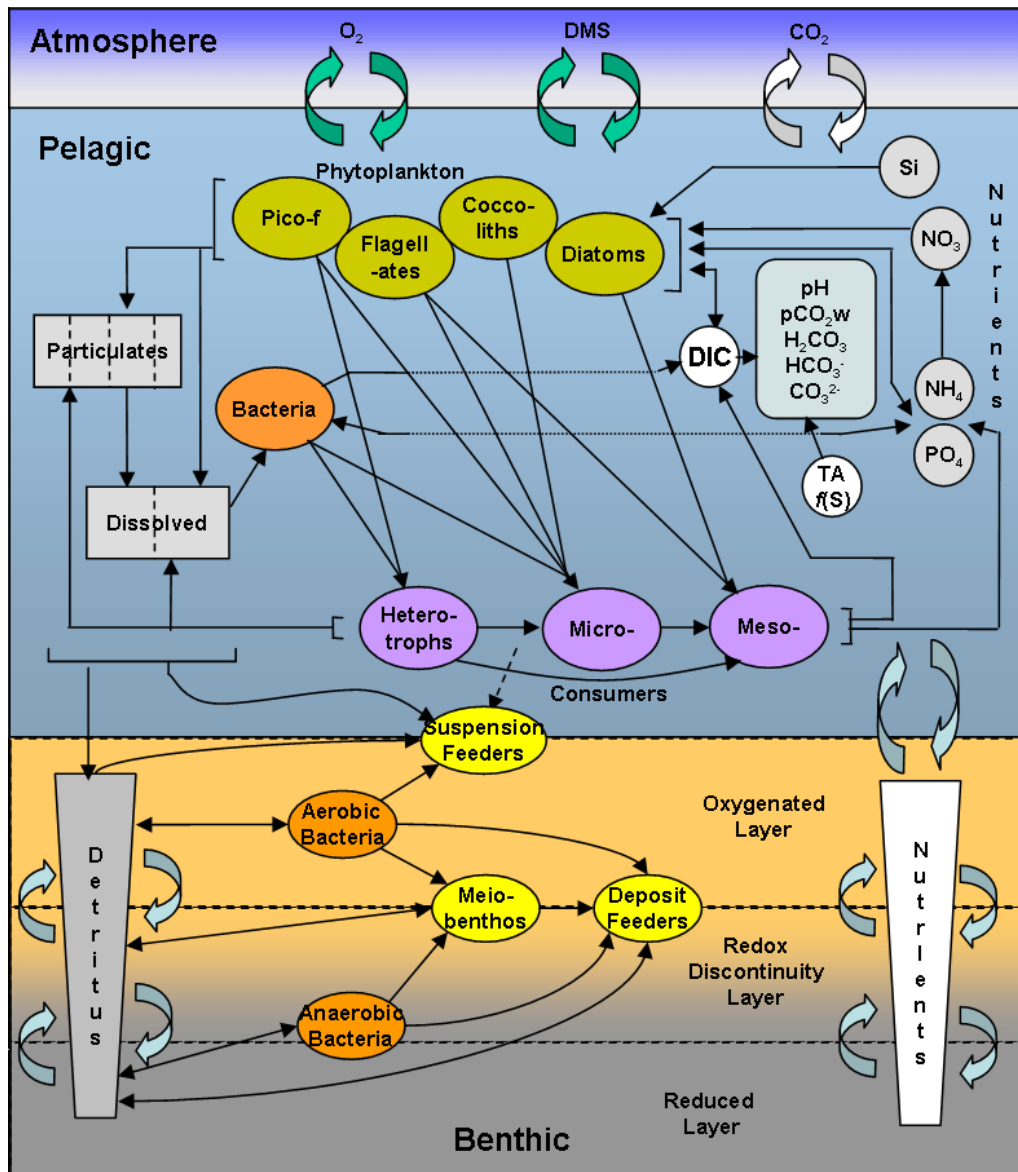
Atmosphere

$O_2$

DMS

$CO_2$

Pelagic

Phytoplankton

Si

Nutrients

Pico-f

Flagell-ates

Cocco-liths

Diatoms

$NO_3$

pH
$pCO_2w$
$H_2CO_3$
$HCO_3^-$
$CO_3^{2-}$

Particulates

DIC

$NH_4$

Bacteria

$PO_4$

TA
$f(S)$

Dissolved

Hetero-trophs

Micro-

Meso-

Consumers

Suspension Feeders

Oxygenated Layer

Aerobic Bacteria

Detritus

Nutrients

Meio-benthos

Deposit Feeders

Redox Discontinuity Layer

Anaerobic Bacteria

Reduced Layer

Benthic